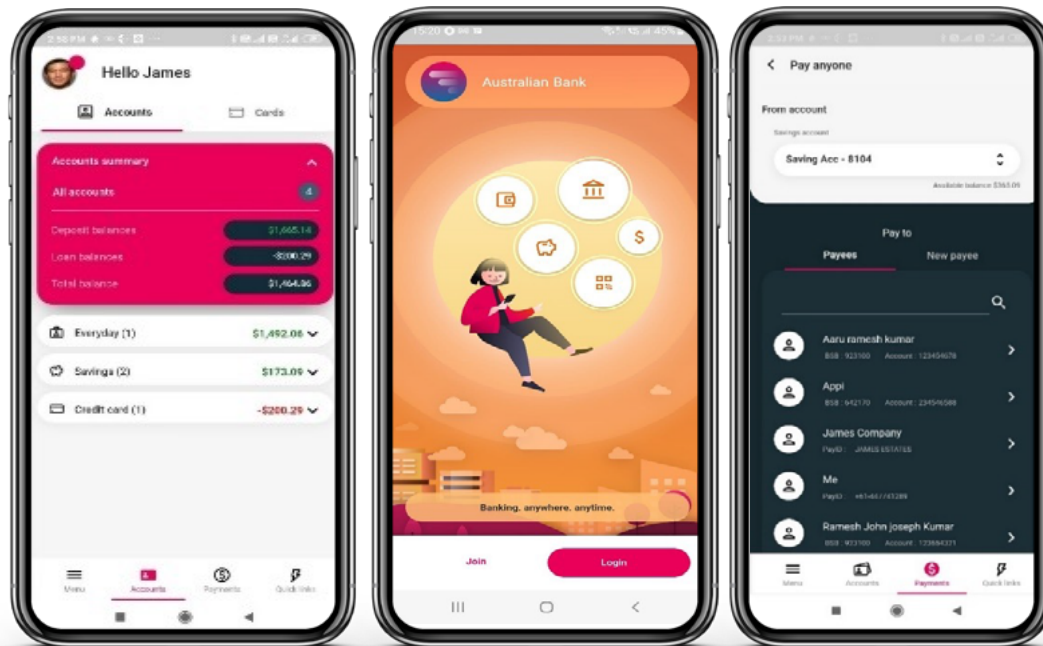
2:50 PM

Hello James

Accounts

Cards

Accounts summary

All accounts 4

Deposit balances $1,665.14

Loan balances -$200.29

Total balance $1,464.86

Everyday (1) $1,492.06

Savings (2) $173.09

Credit card (1) -$200.29

Menu

Accounts

Payments

Quick links

15:20

Australian Bank

Banking. anywhere. anytime.

Join

Login

Pay anyone

From account

Savings account

Saving Acc - 8104

Available balance $363.09

Pay to

Payees

New payee

Aaru ramesh kumar

BSB : 923100 Account : 123456678

Appi

BSB : 642170 Account : 234545588

James Company

PayID : JAMES ESTATES

Me

PayID : +61461743289

Ramesh John joseph Kumar

BSB : 923100 Account : 123884321

Menu

Accounts

Payments

Quick links